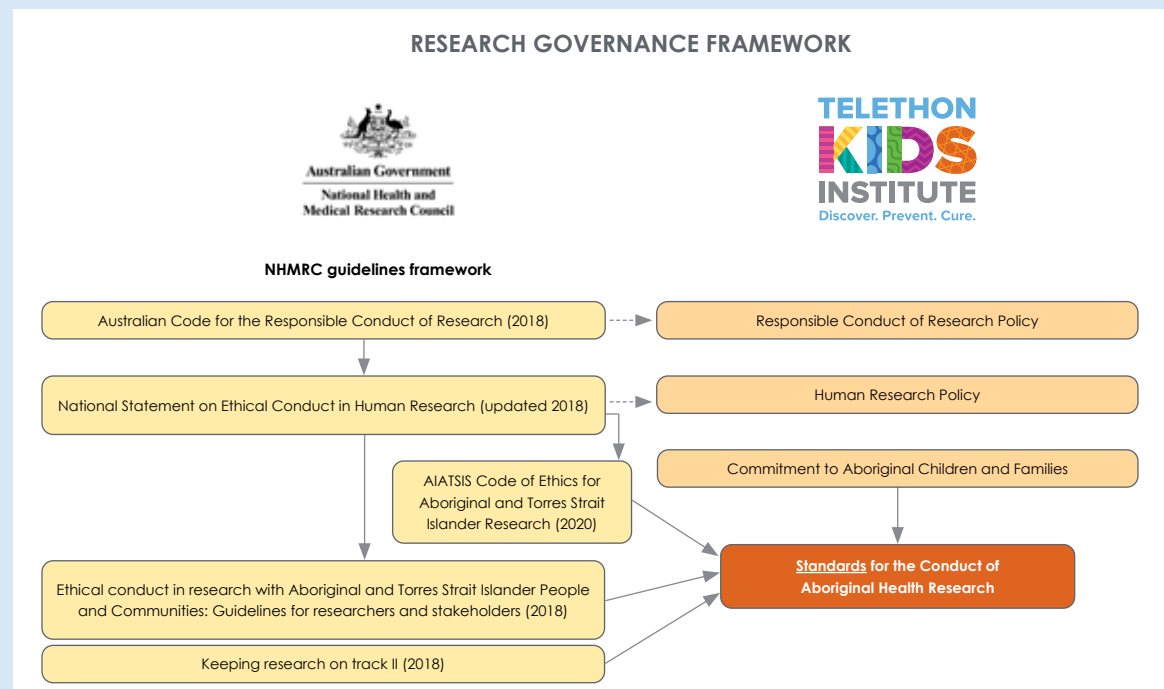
RESEARCH GOVERNANCE FRAMEWORK

Australian Government
National Health and Medical Research Council

TELETHON KIDS INSTITUTE
Discover. Prevent. Cure.

NHMRC guidelines framework

Australian Code for the Responsible Conduct of Research (2018)

Responsible Conduct of Research Policy

National Statement on Ethical Conduct in Human Research (updated 2018)

Human Research Policy

AIATSIS Code of Ethics for Aboriginal and Torres Strait Islander Research (2020)

Commitment to Aboriginal Children and Families

Standards for the Conduct of Aboriginal Health Research

Ethical conduct in research with Aboriginal and Torres Strait Islander People and Communities: Guidelines for researchers and stakeholders (2018)

Keeping research on track II (2018)